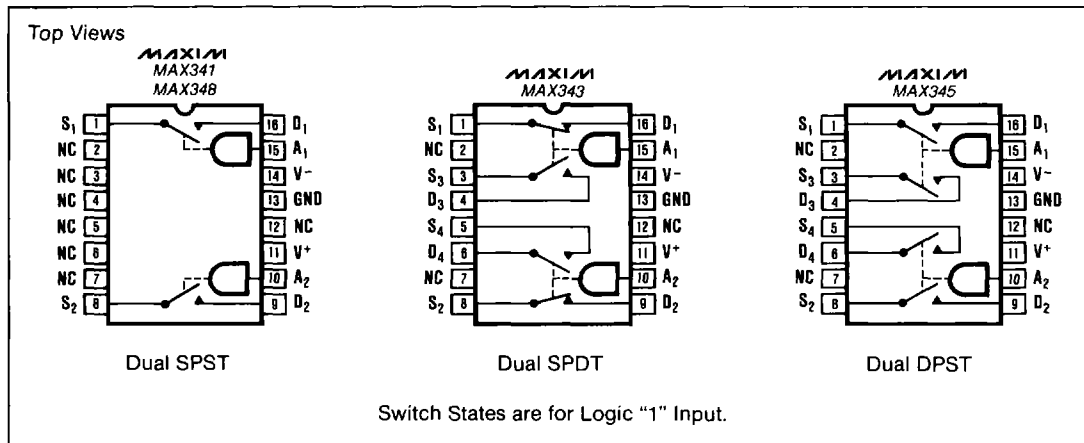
Top Views

MAXIM
MAX341
MAX348

$S_1$ 1
NC 2
NC 3
NC 4
NC 5
NC 6
NC 7
$S_2$ 8
16 $D_1$
15 $A_1$
14 V-
13 GND
12 NC
11 V+
10 $A_2$
9 $D_2$

Dual SPST

MAXIM
MAX343

$S_1$ 1
NC 2
$S_3$ 3
$D_3$ 4
$S_4$ 5
$D_4$ 6
NC 7
$S_2$ 8
16 $D_1$
15 $A_1$
14 V-
13 GND
12 NC
11 V+
10 $A_2$
9 $D_2$

Dual SPDT

MAXIM
MAX345

$S_1$ 1
NC 2
$S_3$ 3
$D_3$ 4
$S_4$ 5
$D_4$ 6
NC 7
$S_2$ 8
16 $D_1$
15 $A_1$
14 V-
13 GND
12 NC
11 V+
10 $A_2$
9 $D_2$

Dual DPST

Switch States are for Logic "1" Input.